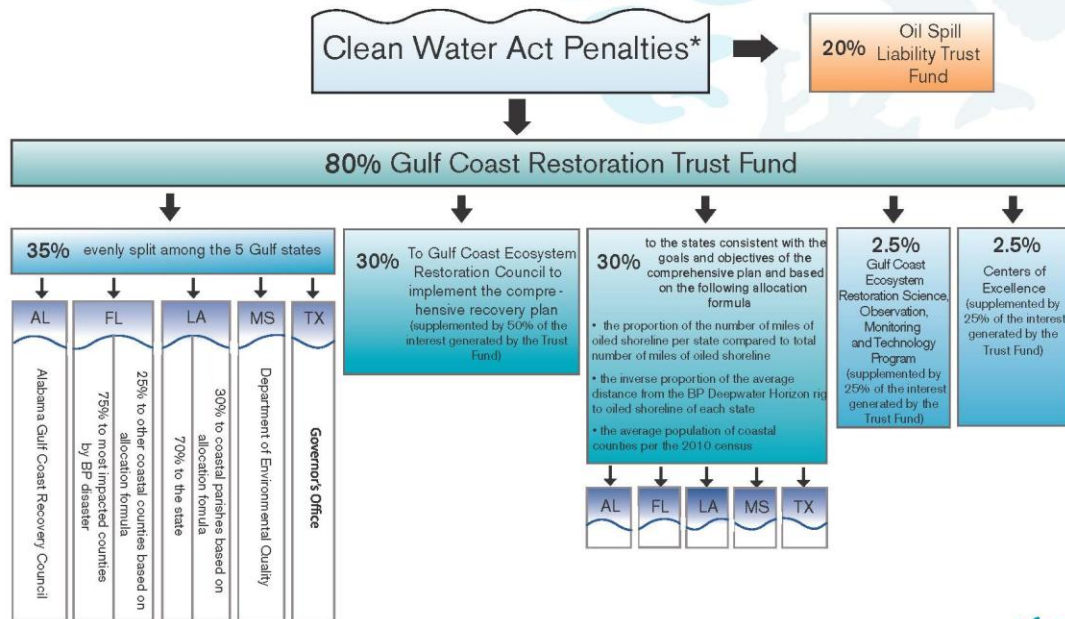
Clean Water Act Penalties*

20% Oil Spill Liability Trust Fund

80% Gulf Coast Restoration Trust Fund

35% evenly split among the 5 Gulf states

AL

Alabama Gulf Coast Recovery Council

FL

75% to most impacted counties by BP disaster

25% to other coastal counties based on allocation formula

LA

70% to the state

30% to coastal parishes based on allocation formula

MS

Department of Environmental Quality

TX

Governor's Office

30% To Gulf Coast Ecosystem Restoration Council to implement the comprehensive recovery plan (supplemented by 50% of the interest generated by the Trust Fund)

30% to the states consistent with the goals and objectives of the comprehensive plan and based on the following allocation formula

• the proportion of the number of miles of oiled shoreline per state compared to total number of miles of oiled shoreline

• the inverse proportion of the average distance from the BP Deepwater Horizon rig to oiled shoreline of each state

• the average population of coastal counties per the 2010 census

AL FL LA MS TX

2.5% Gulf Coast Ecosystem Restoration Science, Observation, Monitoring and Technology Program (supplemented by 25% of the interest generated by the Trust Fund)

2.5% Centers of Excellence (supplemented by 25% of the interest generated by the Trust Fund)